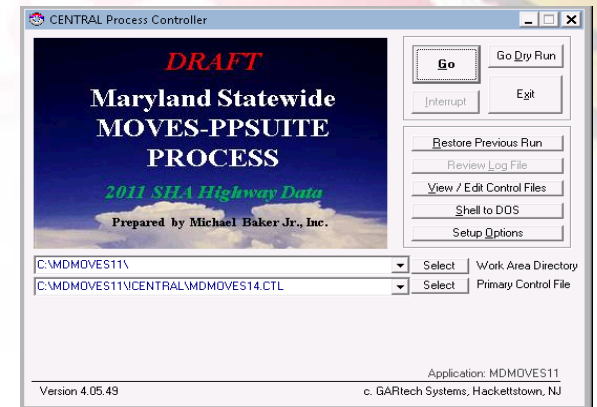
CENTRAL Process Controller

DRAFT

Maryland Statewide MOVES-PPSUITE PROCESS

2011 SHA Highway Data

Prepared by Michael Baker Jr., Inc.

Go

Go Dry Run

Interrupt

Exit

Restore Previous Run

Review Log File

View / Edit Control Files

Shell to DOS

Setup Options

C:\MDMOVES11\

Select

Work Area Directory

C:\MDMOVES11\CENTRAL\MDMOVES14.CTL

Select

Primary Control File

Application: MDMOVES11

Version 4.05.49

c. GARtech Systems, Hackettstown, NJ